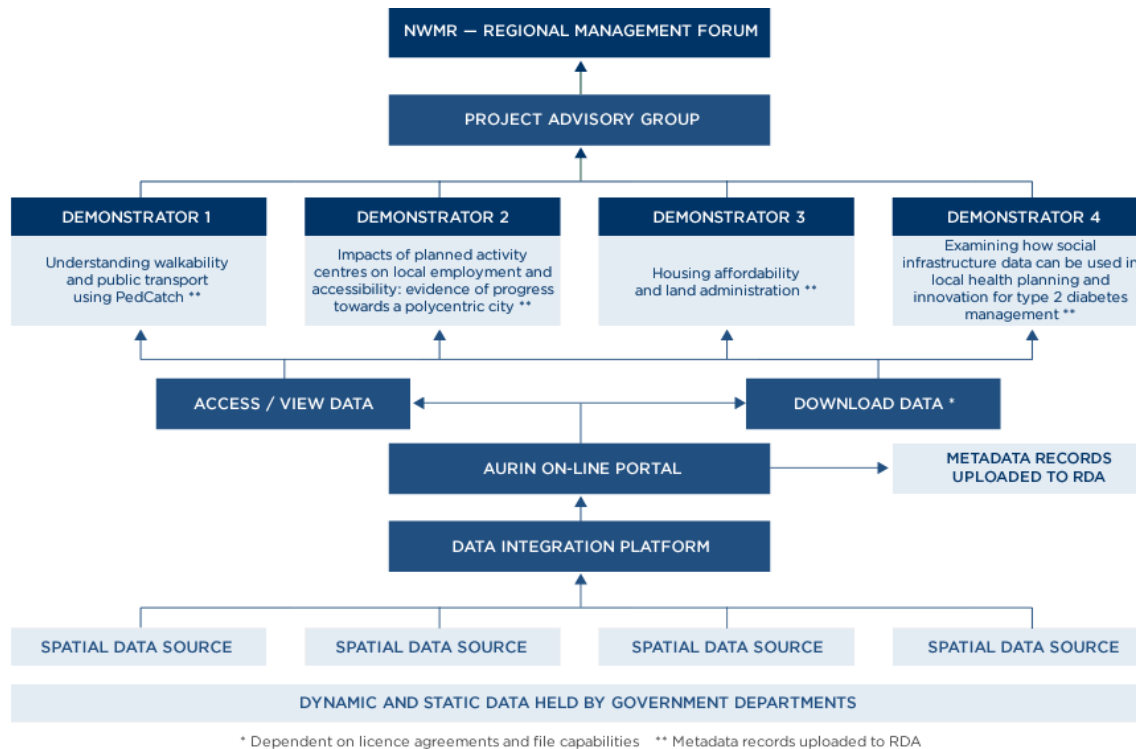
NWMR — REGIONAL MANAGEMENT FORUM

PROJECT ADVISORY GROUP

DEMONSTRATOR 1

Understanding walkability and public transport using PedCatch **

DEMONSTRATOR 2

Impacts of planned activity centres on local employment and accessibility: evidence of progress towards a polycentric city **

DEMONSTRATOR 3

Housing affordability and land administration **

DEMONSTRATOR 4

Examining how social infrastructure data can be used in local health planning and innovation for type 2 diabetes management **

ACCESS / VIEW DATA

DOWNLOAD DATA *

AURIN ON-LINE PORTAL

METADATA RECORDS UPLOADED TO RDA

DATA INTEGRATION PLATFORM

SPATIAL DATA SOURCE

SPATIAL DATA SOURCE

SPATIAL DATA SOURCE

SPATIAL DATA SOURCE

DYNAMIC AND STATIC DATA HELD BY GOVERNMENT DEPARTMENTS

* Dependent on licence agreements and file capabilities ** Metadata records uploaded to RDA